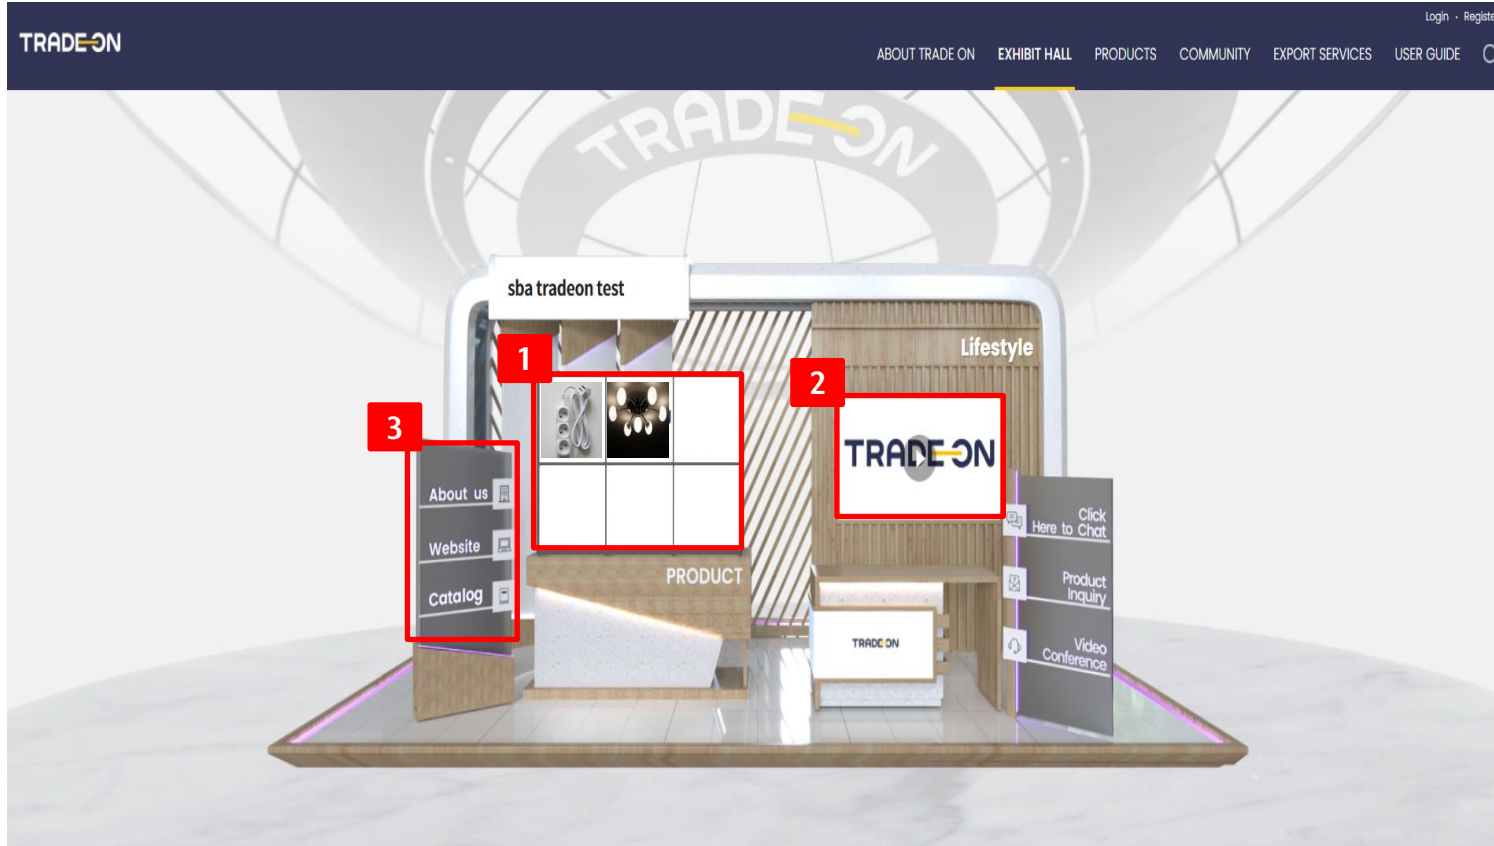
TRADE-ON

Login · Registe

ABOUT TRADE ON EXHIBIT HALL PRODUCTS COMMUNITY EXPORT SERVICES USER GUIDE

TRADE-ON

sba tradeon test

1

2

Lifestyle

3

TRADE-ON

About us

Website

Catalog

PRODUCT

Click Here to Chat

Product Inquiry

Video Conference

TRADE-ON